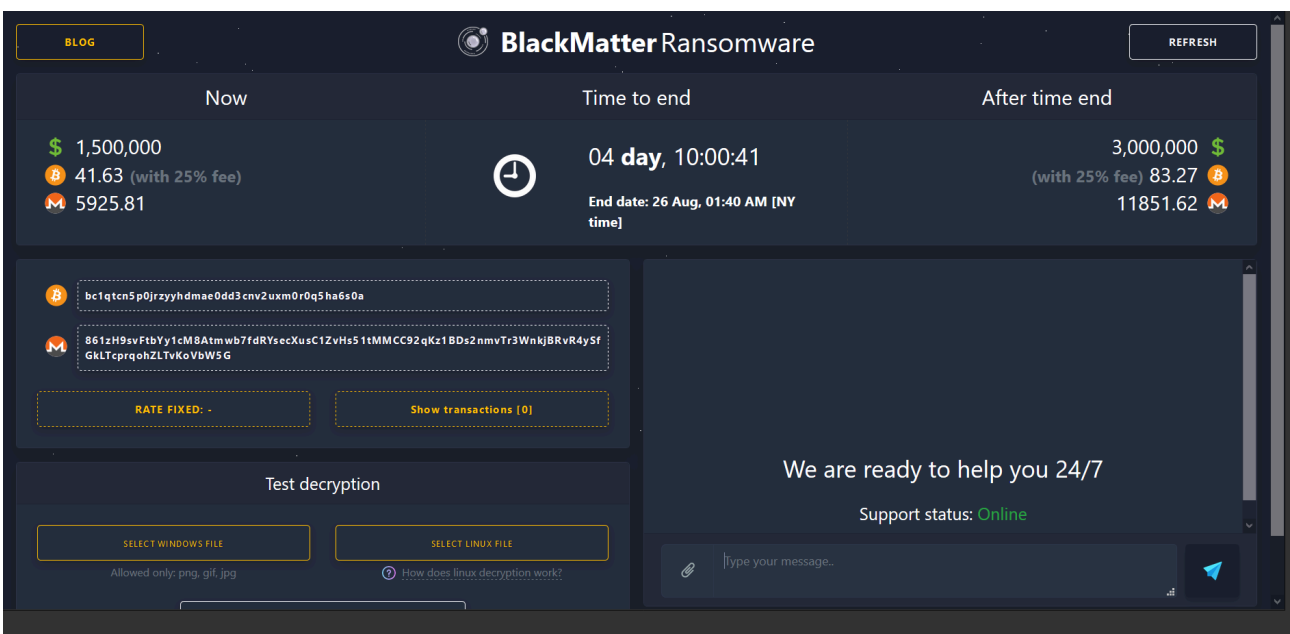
BLOG

BlackMatter Ransomware

REFRESH

Now

$ 1,500,000
41.63 (with 25% fee)
5925.81

Time to end

04 **day**, 10:00:41

End date: 26 Aug, 01:40 AM [NY time]

After time end

3,000,000 $
(with 25% fee) 83.27
11851.62

bc1qtcn5p0jrzyyhdmae0dd3cnv2uxm0r0q5ha6s0a

861zH9svFtbYy1cM8Atmwb7fdRYsecXusC1ZvHs51tMMCC92qKz1BDs2nmvTr3WnkjBRvR4ySfGkLTcprqohZLTvKoVbW5G

RATE FIXED: -

Show transactions [0]

Test decryption

SELECT WINDOWS FILE

Allowed only: png, gif, jpg

SELECT LINUX FILE

How does linux decryption work?

We are ready to help you 24/7

Support status: Online

Type your message..